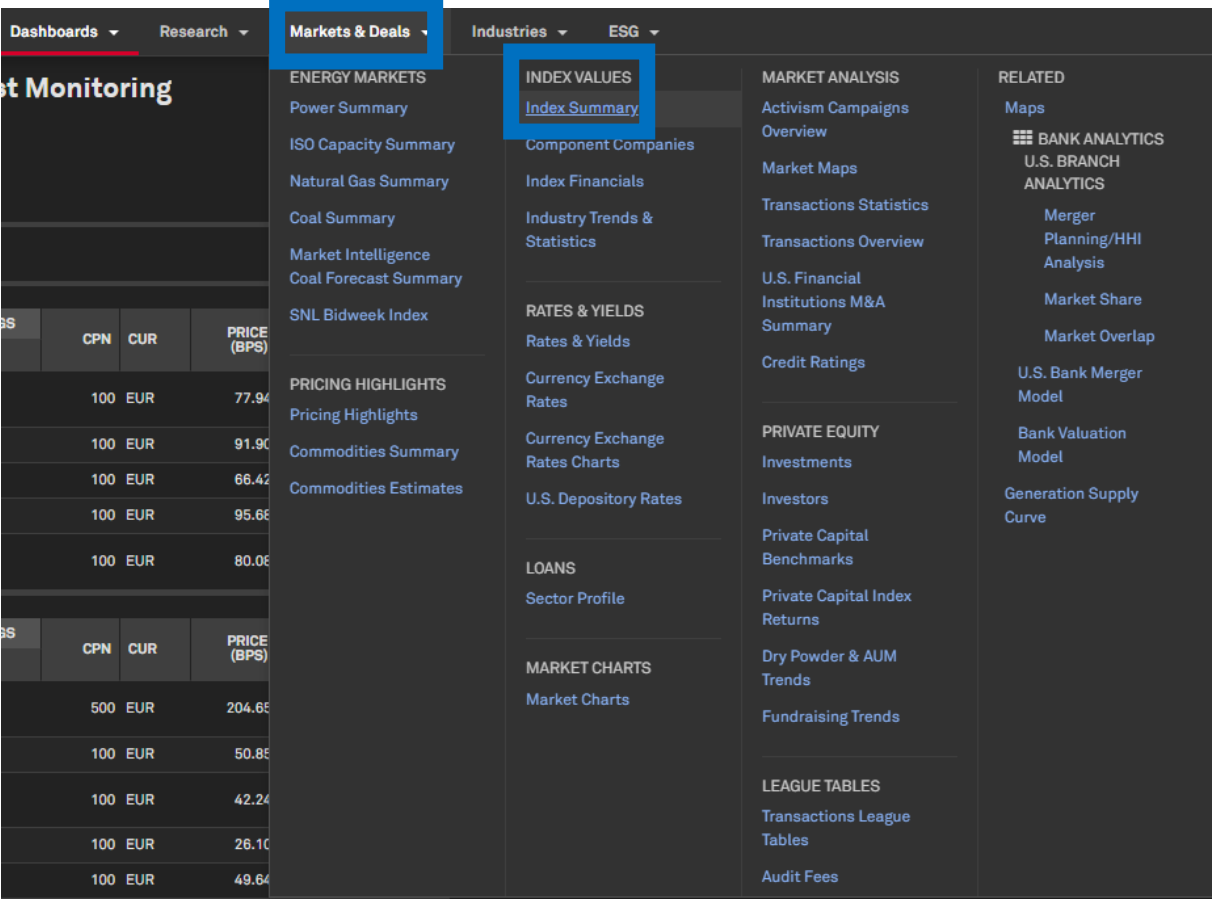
Dashboards Research Markets & Deals Industries ESG

st Monitoring

ENERGY MARKETS
Power Summary
ISO Capacity Summary
Natural Gas Summary
Coal Summary
Market Intelligence Coal Forecast Summary
SNL Bidweek Index

PRICING HIGHLIGHTS
Pricing Highlights
Commodities Summary
Commodities Estimates

INDEX VALUES
Index Summary
Component Companies
Index Financials
Industry Trends & Statistics

RATES & YIELDS
Rates & Yields
Currency Exchange Rates
Currency Exchange Rates Charts
U.S. Depository Rates

LOANS
Sector Profile

MARKET CHARTS
Market Charts

MARKET ANALYSIS
Activism Campaigns Overview
Market Maps
Transactions Statistics
Transactions Overview
U.S. Financial Institutions M&A Summary
Credit Ratings

PRIVATE EQUITY
Investments
Investors
Private Capital Benchmarks
Private Capital Index Returns
Dry Powder & AUM Trends
Fundraising Trends

LEAGUE TABLES
Transactions League Tables
Audit Fees

RELATED
Maps
BANK ANALYTICS
U.S. BRANCH ANALYTICS
Merger Planning/HHI Analysis
Market Share
Market Overlap
U.S. Bank Merger Model
Bank Valuation Model
Generation Supply Curve

| GS | CPN | CUR | PRICE (BPS) |
|---|---|---|---|
| | 100 | EUR | 77.94 |
| | 100 | EUR | 91.90 |
| | 100 | EUR | 66.42 |
| | 100 | EUR | 95.68 |
| | 100 | EUR | 80.08 |

| GS | CPN | CUR | PRICE (BPS) |
|---|---|---|---|
| | 500 | EUR | 204.65 |
| | 100 | EUR | 50.85 |
| | 100 | EUR | 42.24 |
| | 100 | EUR | 26.10 |
| | 100 | EUR | 49.64 |